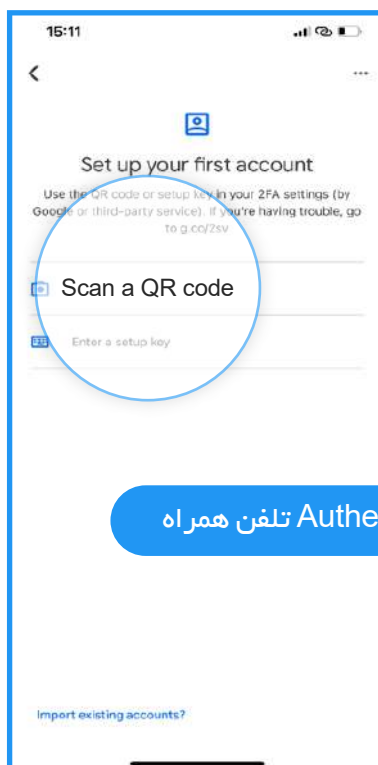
15:11

Set up your first account

Use the QR code or setup key in your 2FA settings (by Google or third-party service). If you're having trouble, go to g.co/2sv

Scan a QR code

Enter a setup key

Authe تلفن همراه

Import existing accounts?